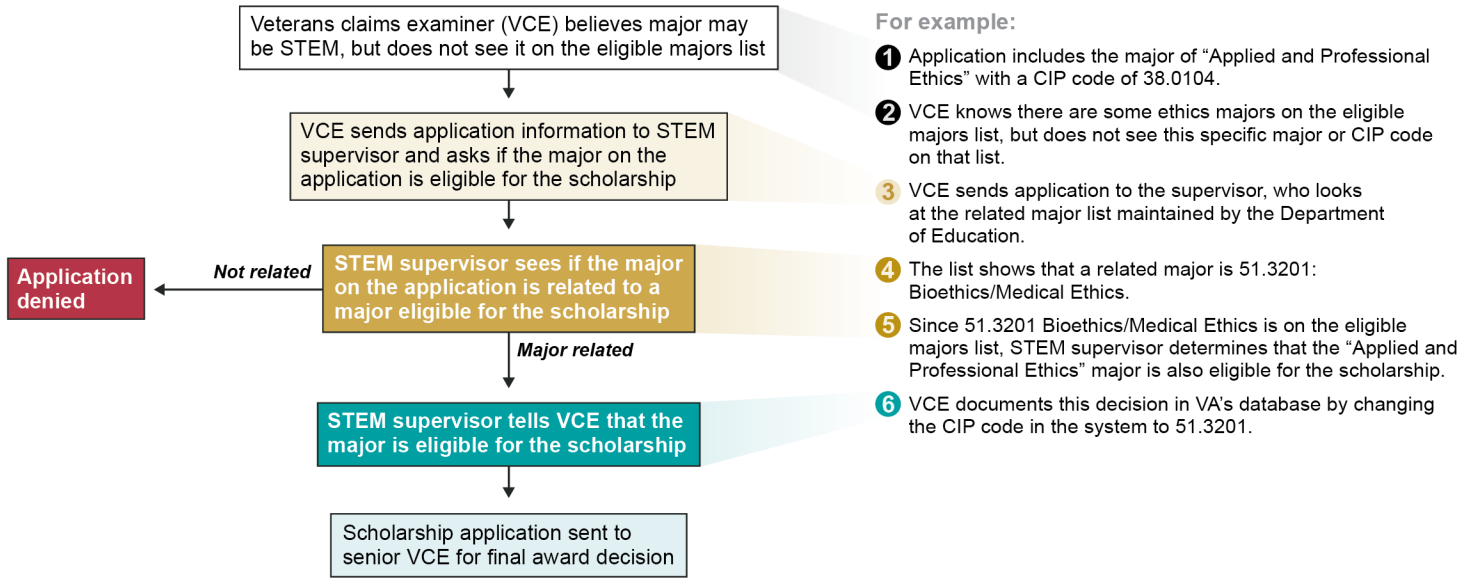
Veterans claims examiner (VCE) believes major may be STEM, but does not see it on the eligible majors list

VCE sends application information to STEM supervisor and asks if the major on the application is eligible for the scholarship

STEM supervisor sees if the major on the application is related to a major eligible for the scholarship

Not related

Application denied

Major related

STEM supervisor tells VCE that the major is eligible for the scholarship

Scholarship application sent to senior VCE for final award decision

For example:

1 Application includes the major of “Applied and Professional Ethics” with a CIP code of 38.0104.

2 VCE knows there are some ethics majors on the eligible majors list, but does not see this specific major or CIP code on that list.

3 VCE sends application to the supervisor, who looks at the related major list maintained by the Department of Education.

4 The list shows that a related major is 51.3201: Bioethics/Medical Ethics.

5 Since 51.3201 Bioethics/Medical Ethics is on the eligible majors list, STEM supervisor determines that the “Applied and Professional Ethics” major is also eligible for the scholarship.

6 VCE documents this decision in VA’s database by changing the CIP code in the system to 51.3201.